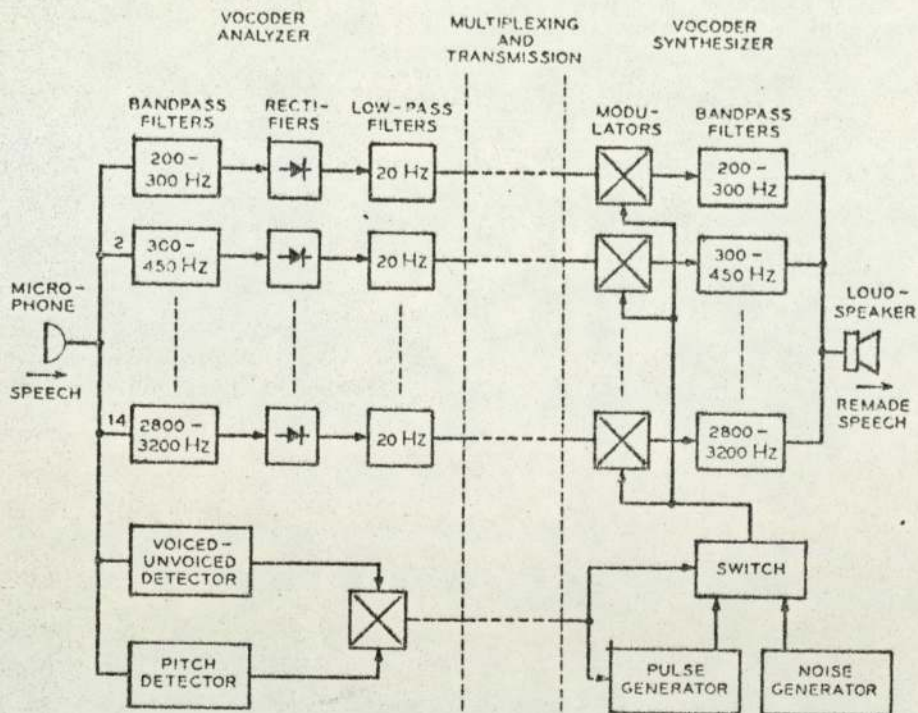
VOCODER ANALYZER

MULTIPLEXING AND TRANSMISSION

VOCODER SYNTHESIZER

BANDPASS FILTERS

RECTIFIERS

LOW-PASS FILTERS

MODULATORS

BANDPASS FILTERS

200 - 300 Hz

20 Hz

200 - 300 Hz

2

300 - 450 Hz

20 Hz

300 - 450 Hz

MICROPHONE

SPEECH

LOUDSPEAKER

REMADE SPEECH

14

2800 - 3200 Hz

20 Hz

2800 - 3200 Hz

VOICED - UNVOICED DETECTOR

SWITCH

PITCH DETECTOR

PULSE GENERATOR

NOISE GENERATOR